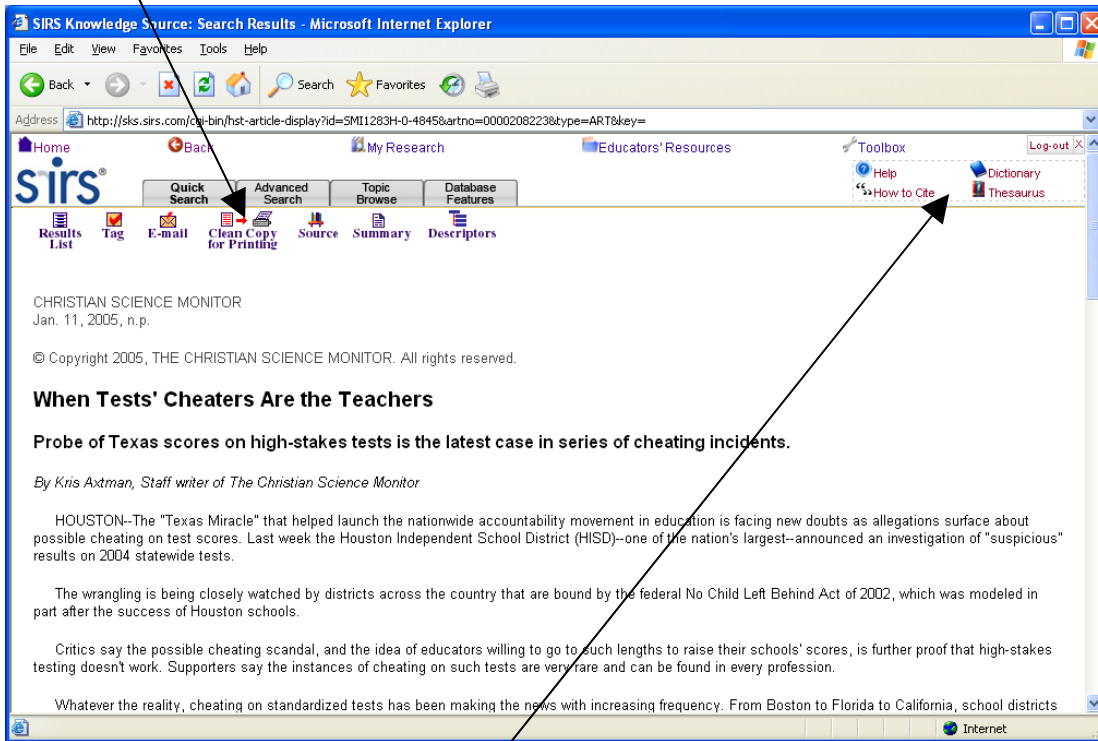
SIRS Knowledge Source: Search Results - Microsoft Internet Explorer

File Edit View Favorites Tools Help

Back Search Favorites

Address http://sks.sirs.com/cgi-bin/hst-article-display?id=SMI1283H-0-4845&artno=0000208223&type=ART&key=

Home Back My Research Educators' Resources Toolbox Log-out

sirs

Quick Search | Advanced Search | Topic Browse | Database Features

Help Dictionary How to Cite Thesaurus

Results List Tag E-mail Clean Copy for Printing Source Summary Descriptors

CHRISTIAN SCIENCE MONITOR
Jan. 11, 2005, n.p.

© Copyright 2005, THE CHRISTIAN SCIENCE MONITOR. All rights reserved.

When Tests' Cheaters Are the Teachers

Probe of Texas scores on high-stakes tests is the latest case in series of cheating incidents.

By Kris Axtman, Staff writer of The Christian Science Monitor

HOUSTON--The "Texas Miracle" that helped launch the nationwide accountability movement in education is facing new doubts as allegations surface about possible cheating on test scores. Last week the Houston Independent School District (HISD)--one of the nation's largest--announced an investigation of "suspicious" results on 2004 statewide tests.

The wrangling is being closely watched by districts across the country that are bound by the federal No Child Left Behind Act of 2002, which was modeled in part after the success of Houston schools.

Critics say the possible cheating scandal, and the idea of educators willing to go to such lengths to raise their schools' scores, is further proof that high-stakes testing doesn't work. Supporters say the instances of cheating on such tests are very rare and can be found in every profession.

Whatever the reality, cheating on standardized tests has been making the news with increasing frequency. From Boston to Florida to California, school districts

Internet